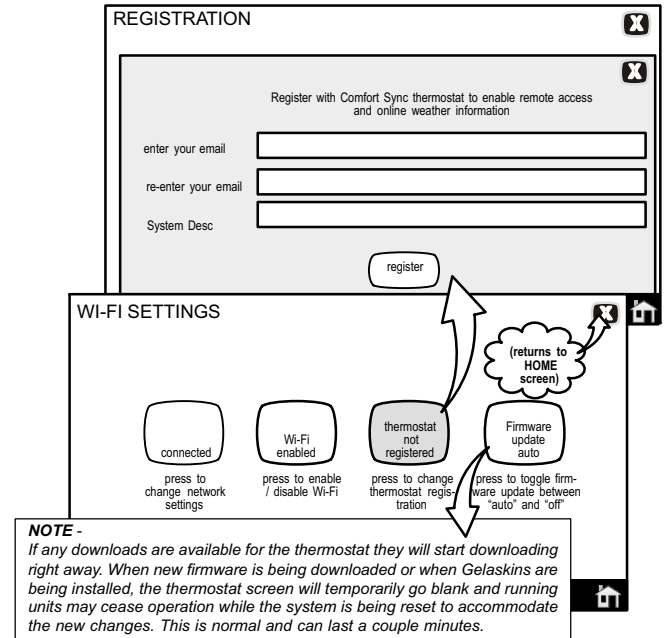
REGISTRATION

Register with Comfort Sync thermostat to enable remote access and online weather information

enter your email

re-enter your email

System Desc

register

WI-FI SETTINGS

(returns to HOME screen)

connected

press to change network settings

Wi-Fi enabled

press to enable / disable Wi-Fi

thermostat not registered

press to change thermostat registration

Firmware update auto

press to toggle firmware update between "auto" and "off"

NOTE -
If any downloads are available for the thermostat they will start downloading right away. When new firmware is being downloaded or when Gelaskins are being installed, the thermostat screen will temporarily go blank and running units may cease operation while the system is being reset to accommodate the new changes. This is normal and can last a couple minutes.